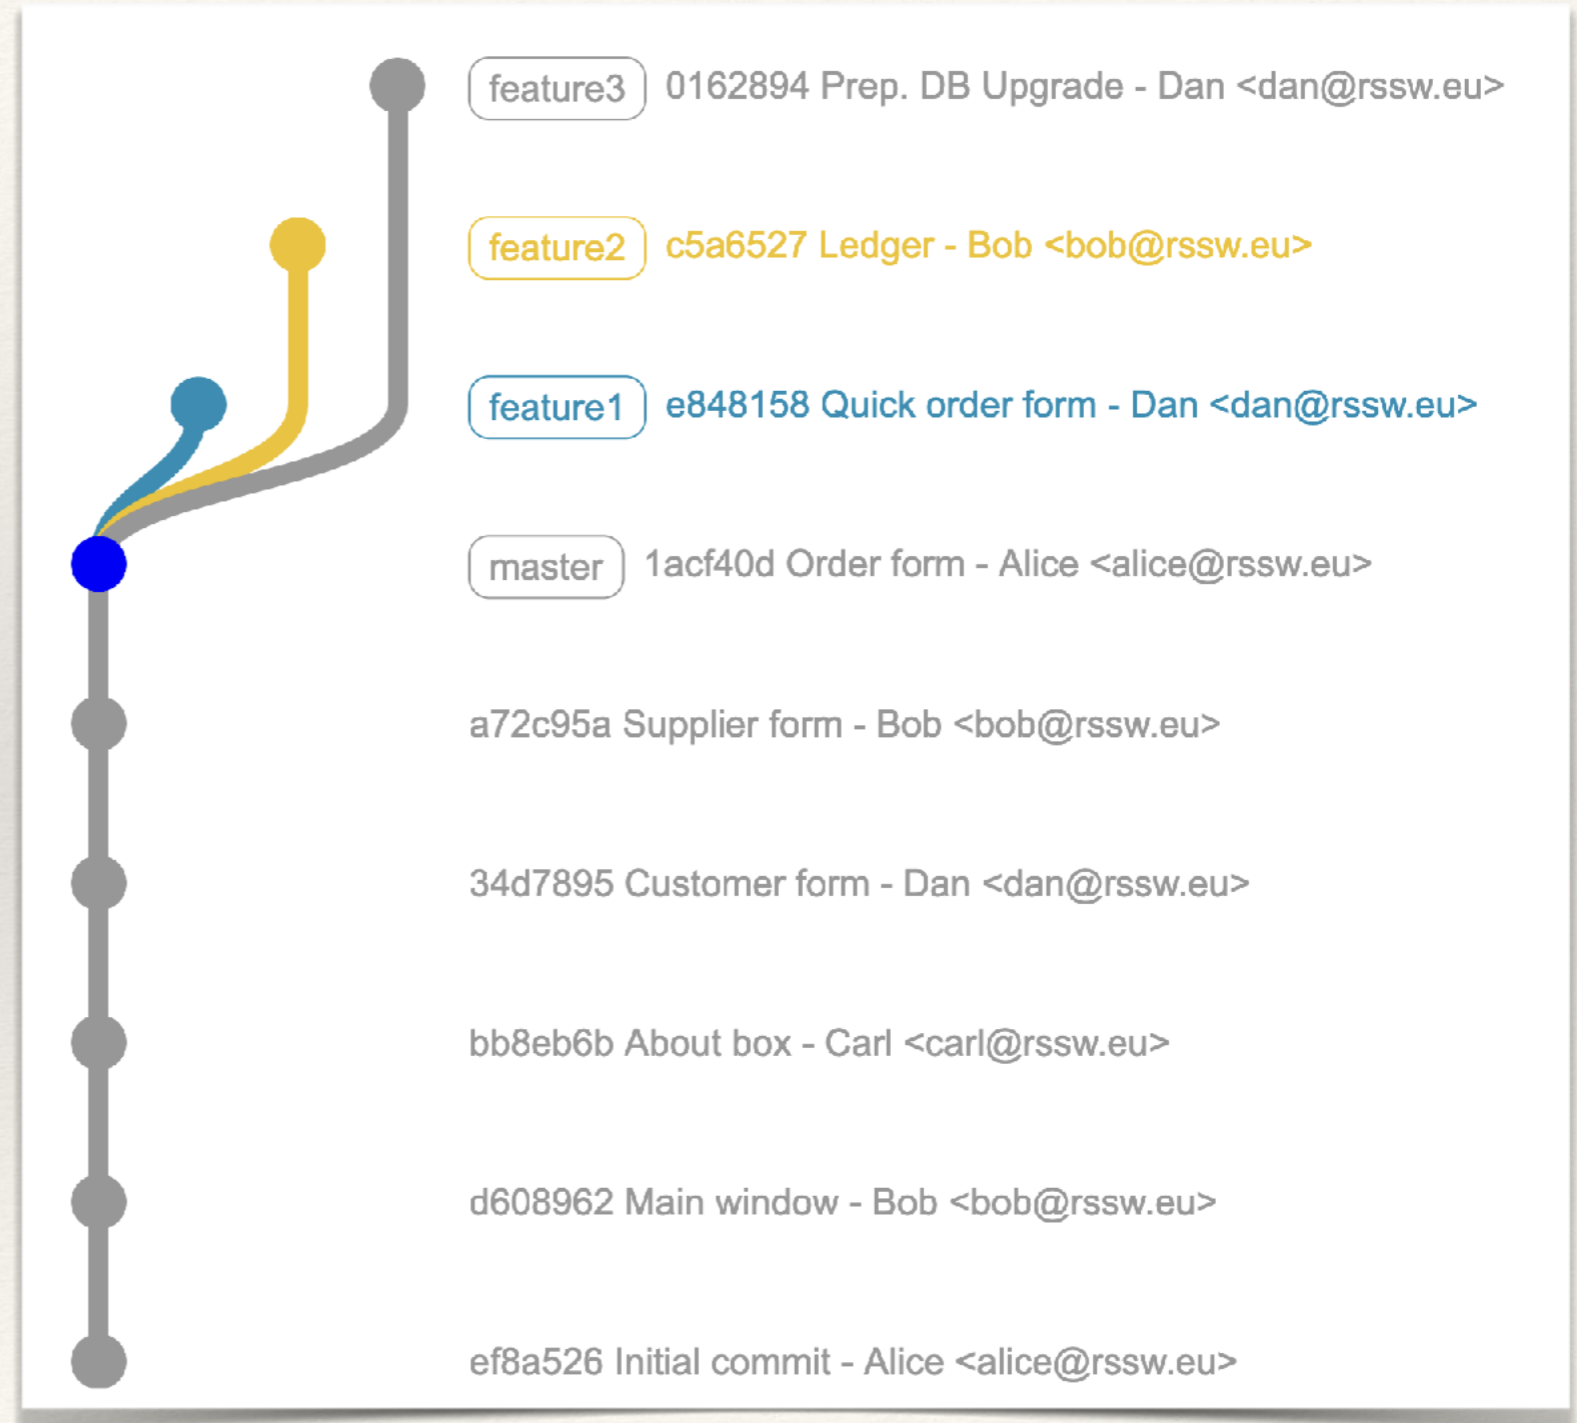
feature3 0162894 Prep. DB Upgrade - Dan <dan@rssw.eu>

feature2 c5a6527 Ledger - Bob <bob@rssw.eu>

feature1 e848158 Quick order form - Dan <dan@rssw.eu>

master 1acf40d Order form - Alice <alice@rssw.eu>

a72c95a Supplier form - Bob <bob@rssw.eu>

34d7895 Customer form - Dan <dan@rssw.eu>

bb8eb6b About box - Carl <carl@rssw.eu>

d608962 Main window - Bob <bob@rssw.eu>

ef8a526 Initial commit - Alice <alice@rssw.eu>